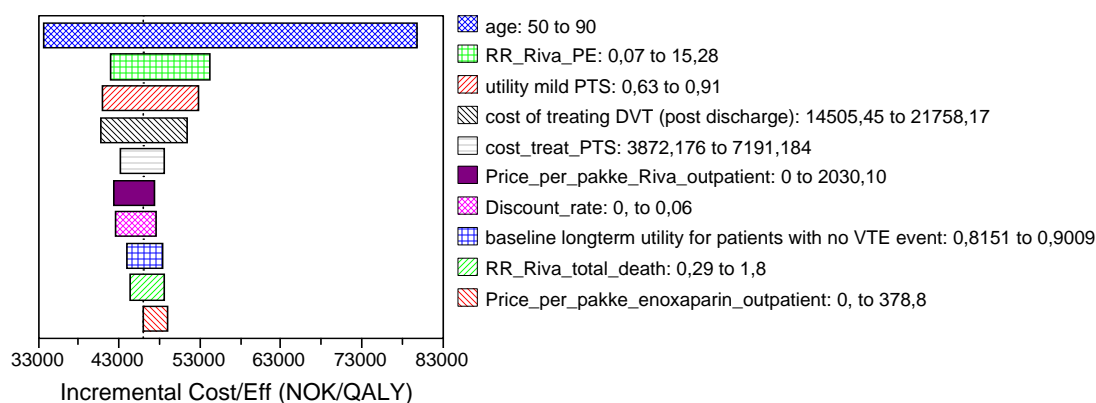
age: 50 to 90
RR_Riva_PE: 0,07 to 15,28
utility mild PTS: 0,63 to 0,91
cost of treating DVT (post discharge): 14505,45 to 21758,17
cost_treat_PTS: 3872,176 to 7191,184
Price_per_pakke_Riva_outpatient: 0 to 2030,10
Discount_rate: 0, to 0,06
baseline longterm utility for patients with no VTE event: 0,8151 to 0,9009
RR_Riva_total_death: 0,29 to 1,8
Price_per_pakke_enoxaparin_outpatient: 0, to 378,8

33000 43000 53000 63000 73000 83000
Incremental Cost/Eff (NOK/QALY)